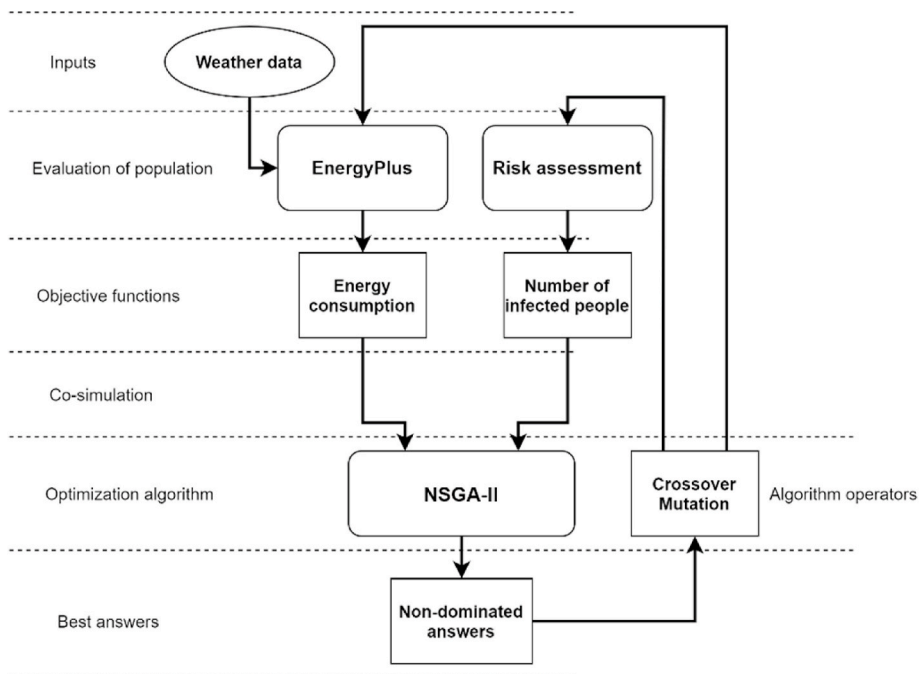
Inputs

Weather data

Evaluation of population

EnergyPlus

Risk assessment

Objective functions

Energy consumption

Number of infected people

Co-simulation

Optimization algorithm

NSGA-II

Crossover Mutation

Algorithm operators

Best answers

Non-dominated answers